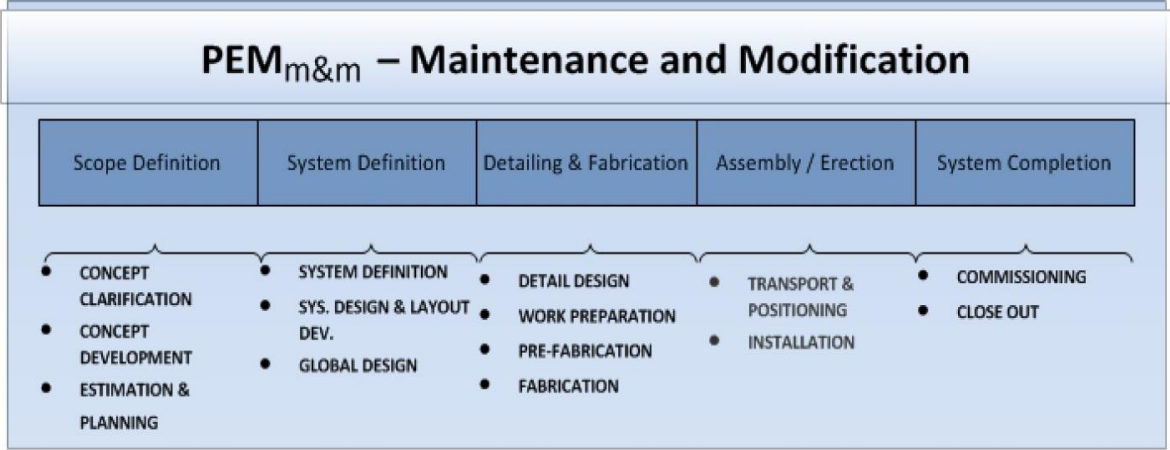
PEM$_{m\&m}$ – Maintenance and Modification

| Scope Definition | System Definition | Detailing & Fabrication | Assembly / Erection | System Completion |
|---|---|---|---|---|

- CONCEPT CLARIFICATION
- CONCEPT DEVELOPMENT
- ESTIMATION & PLANNING

- SYSTEM DEFINITION
- SYS. DESIGN & LAYOUT DEV.
- GLOBAL DESIGN

- DETAIL DESIGN
- WORK PREPARATION
- PRE-FABRICATION
- FABRICATION

- TRANSPORT & POSITIONING
- INSTALLATION

- COMMISSIONING
- CLOSE OUT